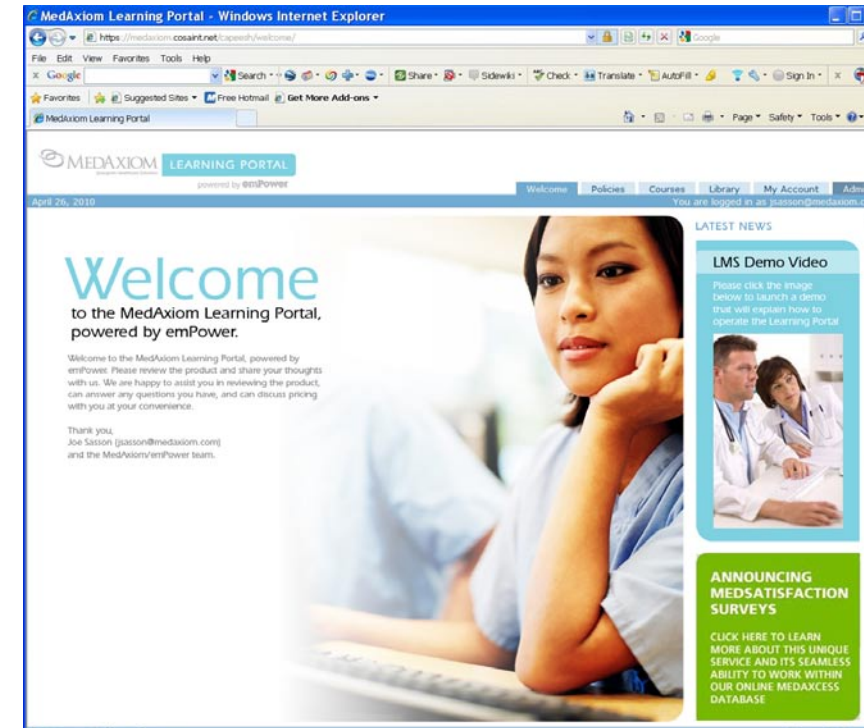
MedAxiom Learning Portal - Windows Internet Explorer

https://medaxiom.cosaint.net/capeesh/welcome/

Google

File Edit View Favorites Tools Help

Google

Search · Share · Sidewiki · Check · Translate · AutoFill · Sign In ·

Favorites Suggested Sites · Free Hotmail Get More Add-ons ·

MedAxiom Learning Portal

Page · Safety · Tools ·

MEDAXIOM LEARNING PORTAL

powered by emPower

Welcome Policies Courses Library My Account Adm

April 26, 2010

You are logged in as jsasson@medaxiom.c

Welcome

to the MedAxiom Learning Portal, powered by emPower.

Welcome to the MedAxiom Learning Portal, powered by emPower. Please review the product and share your thoughts with us. We are happy to assist you in reviewing the product, can answer any questions you have, and can discuss pricing with you at your convenience.

Thank you,
Joe Sasson (jsasson@medaxiom.com)
and the MedAxiom/emPower team.

LATEST NEWS

LMS Demo Video

Please click the image below to launch a demo that will explain how to operate the Learning Portal

ANNOUNCING MEDSATISFACTION SURVEYS

CLICK HERE TO LEARN MORE ABOUT THIS UNIQUE SERVICE AND ITS SEAMLESS ABILITY TO WORK WITHIN OUR ONLINE MEDAXCESS DATABASE